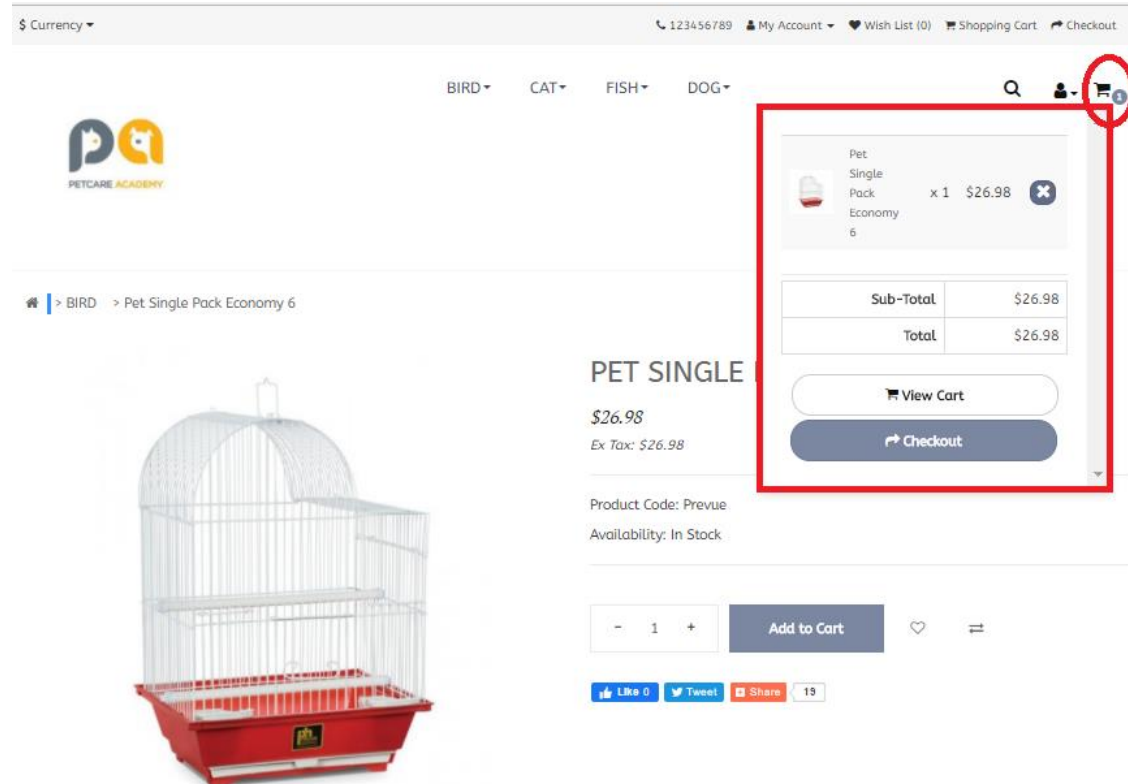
$ Currency ▾

123456789 My Account ▾ Wish List (0) Shopping Cart Checkout

BIRD ▾ CAT ▾ FISH ▾ DOG ▾

PETCARE ACADEMY

> BIRD > Pet Single Pack Economy 6

Pet Single Pack Economy 6 x 1 $26.98

| Sub-Total | $26.98 |
|---|---|
| Total | $26.98 |

View Cart

Checkout

PET SINGLE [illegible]

$26.98

Ex Tax: $26.98

Product Code: Prevue

Availability: In Stock

- 1 +

Add to Cart

Like 0 Tweet Share 19